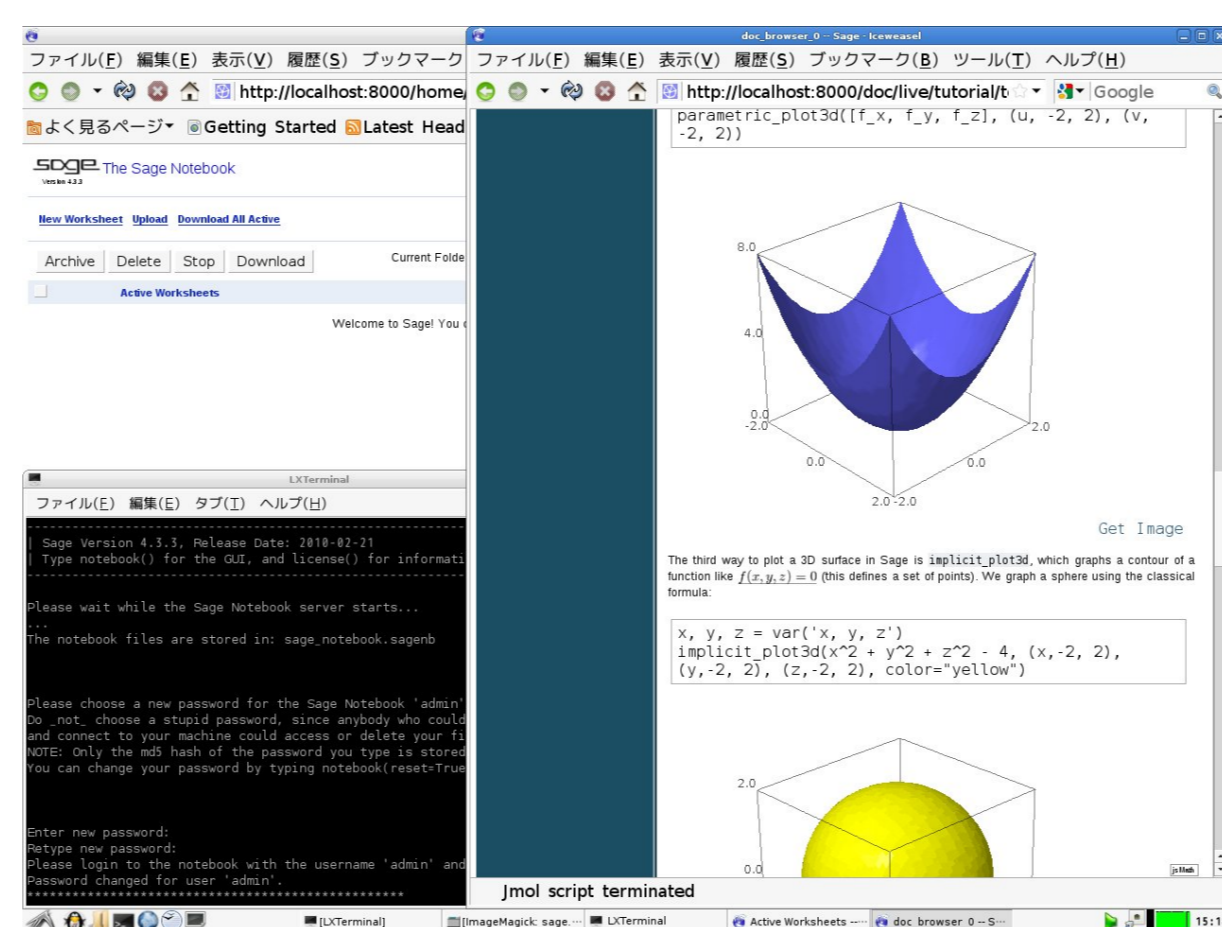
ファイル(F) 編集(E) 表示(V) 履歴(S) ブックマーク
http://localhost:8000/home/
よく見るページ▾ Getting Started Latest Head

sage The Sage Notebook
Version 4.3.3

New Worksheet Upload Download All Active

Archive Delete Stop Download

Current Folde

Active Worksheets

Welcome to Sage! You c

LXTerminal

ファイル(F) 編集(E) タブ(T) ヘルプ(H)

| Sage Version 4.3.3, Release Date: 2010-02-21
| Type notebook() for the GUI, and license() for informati

Please wait while the Sage Notebook server starts...
...
The notebook files are stored in: sage_notebook.sagenb

Please choose a new password for the Sage Notebook 'admin'
Do _not_ choose a stupid password, since anybody who could
and connect to your machine could access or delete your fi
NOTE: Only the md5 hash of the password you type is stored
You can change your password by typing notebook(reset=True

Enter new password:
Retype new password:
Please login to the notebook with the username 'admin' and
Password changed for user 'admin'.

doc_browser_0 -- Sage - Iceweasel

ファイル(F) 編集(E) 表示(V) 履歴(S) ブックマーク(B) ツール(T) ヘルプ(H)

http://localhost:8000/doc/live/tutorial/t

Google

parametric_plot3d([f_x, f_y, f_z], (u, -2, 2), (v, -2, 2))

8.0
4.0
0.0
-2.0
2.0
0.0
0.0
2.0 -2.0

Get Image

The third way to plot a 3D surface in Sage is implicit_plot3d, which graphs a contour of a function like $f(x,y,z)=0$ (this defines a set of points). We graph a sphere using the classical formula:

x, y, z = var('x, y, z')
implicit_plot3d(x^2 + y^2 + z^2 - 4, (x,-2, 2), (y,-2, 2), (z,-2, 2), color="yellow")

2.0
0.0

jsMath

Jmol script terminated

[LXTerminal]
[ImageMagick: sage.
LXTerminal
Active Worksheets --
doc browser 0 -- S
15:1